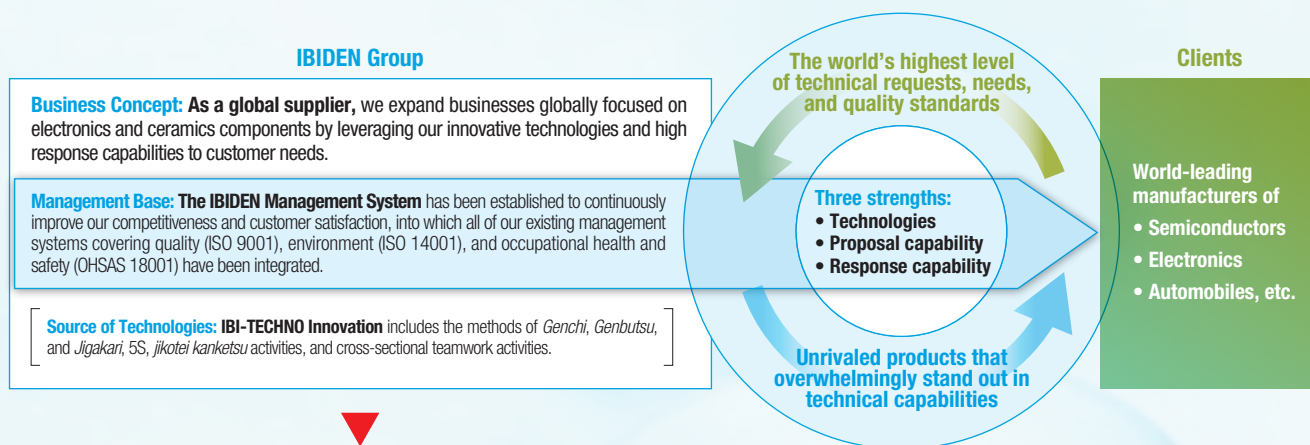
IBIDEN Group

Business Concept: As a global supplier, we expand businesses globally focused on electronics and ceramics components by leveraging our innovative technologies and high response capabilities to customer needs.

Management Base: The IBIDEN Management System has been established to continuously improve our competitiveness and customer satisfaction, into which all of our existing management systems covering quality (ISO 9001), environment (ISO 14001), and occupational health and safety (OHSAS 18001) have been integrated.

Source of Technologies: IBI-TECHNO Innovation includes the methods of Genchi, Genbutsu, and Jigakari, 5S, jikotei kanketsu activities, and cross-sectional teamwork activities.

The world's highest level of technical requests, needs, and quality standards

Three strengths:
• Technologies
• Proposal capability
• Response capability

Unrivaled products that overwhelmingly stand out in technical capabilities

Clients

World-leading manufacturers of
• Semiconductors
• Electronics
• Automobiles, etc.